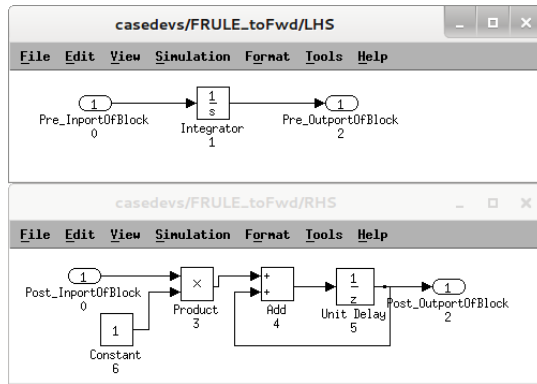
casedevs/FRULE_toFwd/LHS

File Edit View Simulation Format Tools Help

1
Pre_InportOfBlock
0

$\frac{1}{s}$
Integrator
1

1
Pre_OutportOfBlock
2

casedevs/FRULE_toFwd/RHS

File Edit View Simulation Format Tools Help

1
Post_InportOfBlock
0

×
Product
3

+
+
Add
4

$\frac{1}{z}$
Unit Delay
5

1
Post_OutportOfBlock
2

1
Constant
6